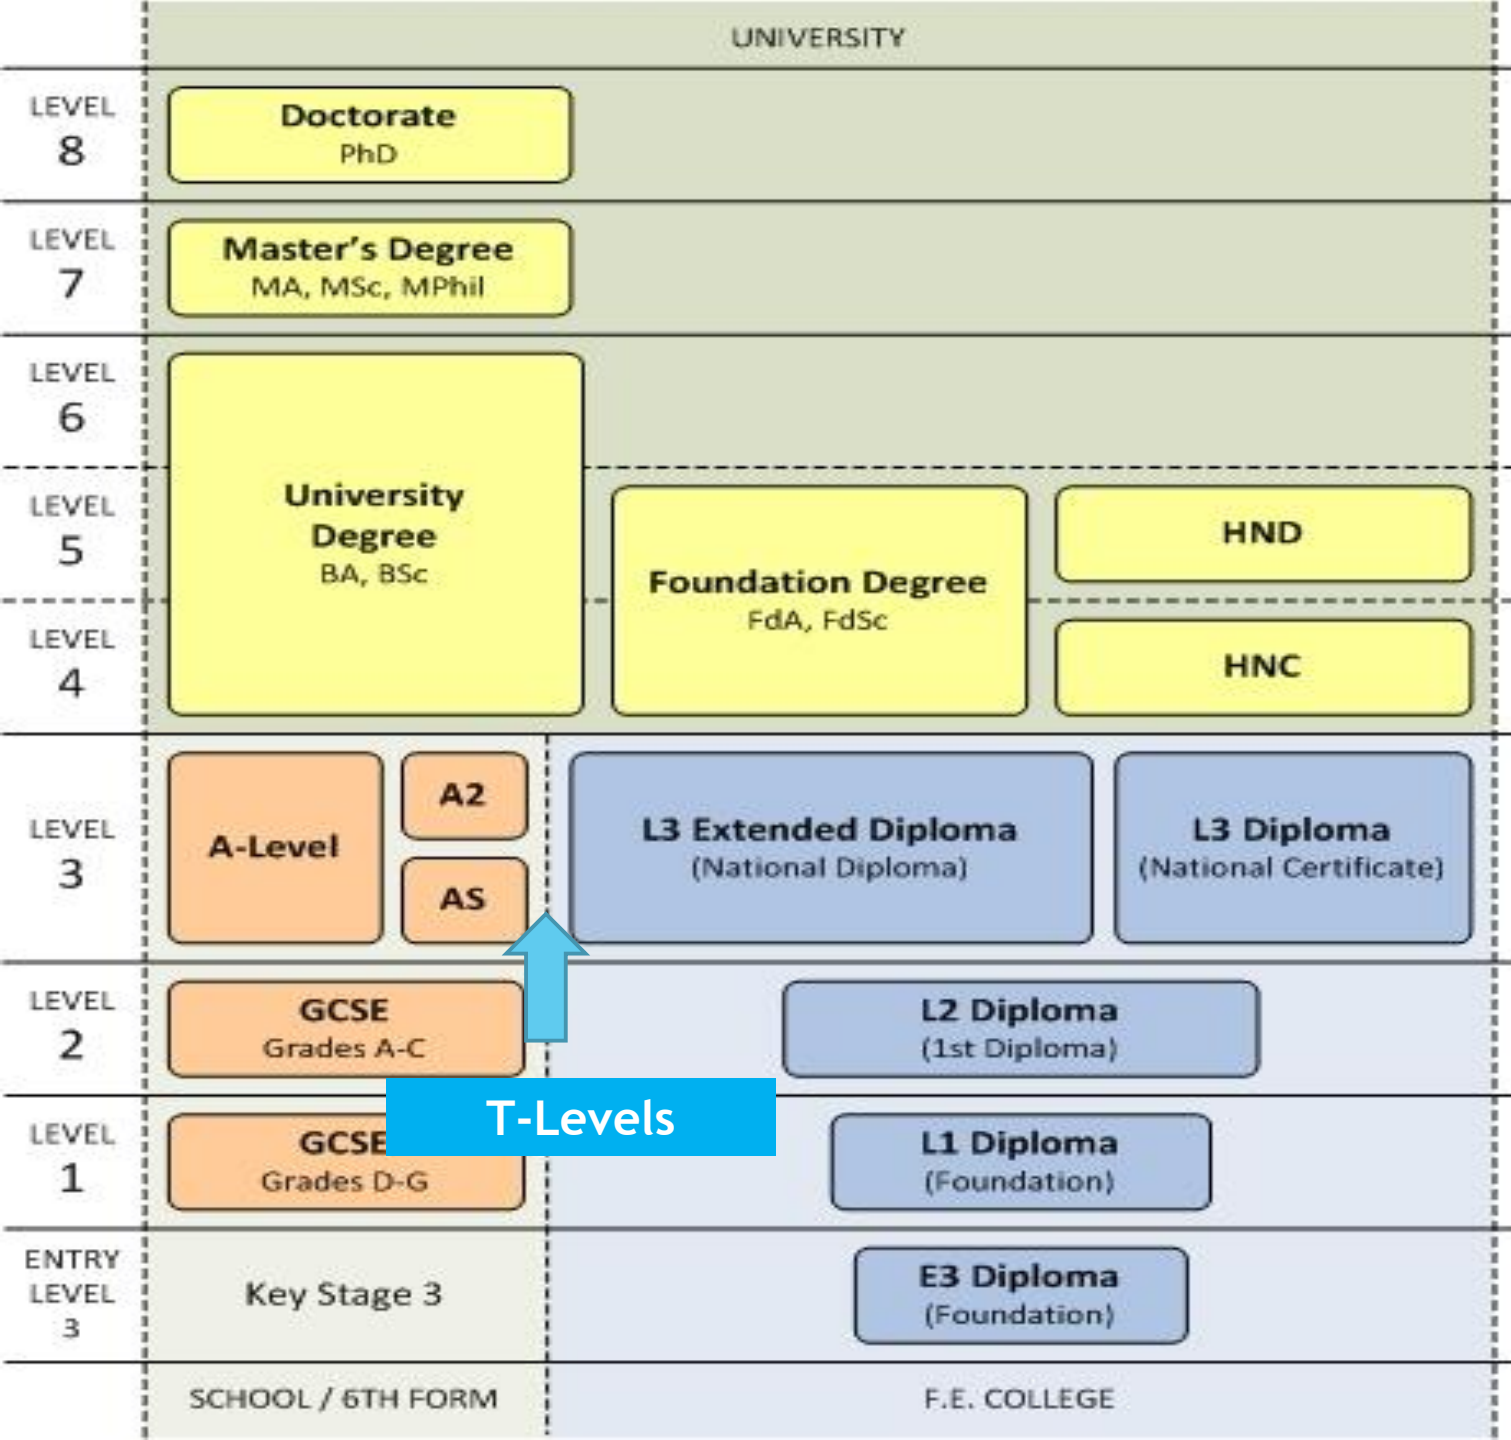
UNIVERSITY

LEVEL 8

Doctorate
PhD

LEVEL 7

Master's Degree
MA, MSc, MPhil

LEVEL 6

LEVEL 5

LEVEL 4

University Degree
BA, BSc

Foundation Degree
FdA, FdSc

HND

HNC

LEVEL 3

A-Level

A2

AS

L3 Extended Diploma
(National Diploma)

L3 Diploma
(National Certificate)

LEVEL 2

GCSE
Grades A-C

L2 Diploma
(1st Diploma)

T-Levels

LEVEL 1

GCSE
Grades D-G

L1 Diploma
(Foundation)

ENTRY LEVEL 3

Key Stage 3

E3 Diploma
(Foundation)

SCHOOL / 6TH FORM

F.E. COLLEGE